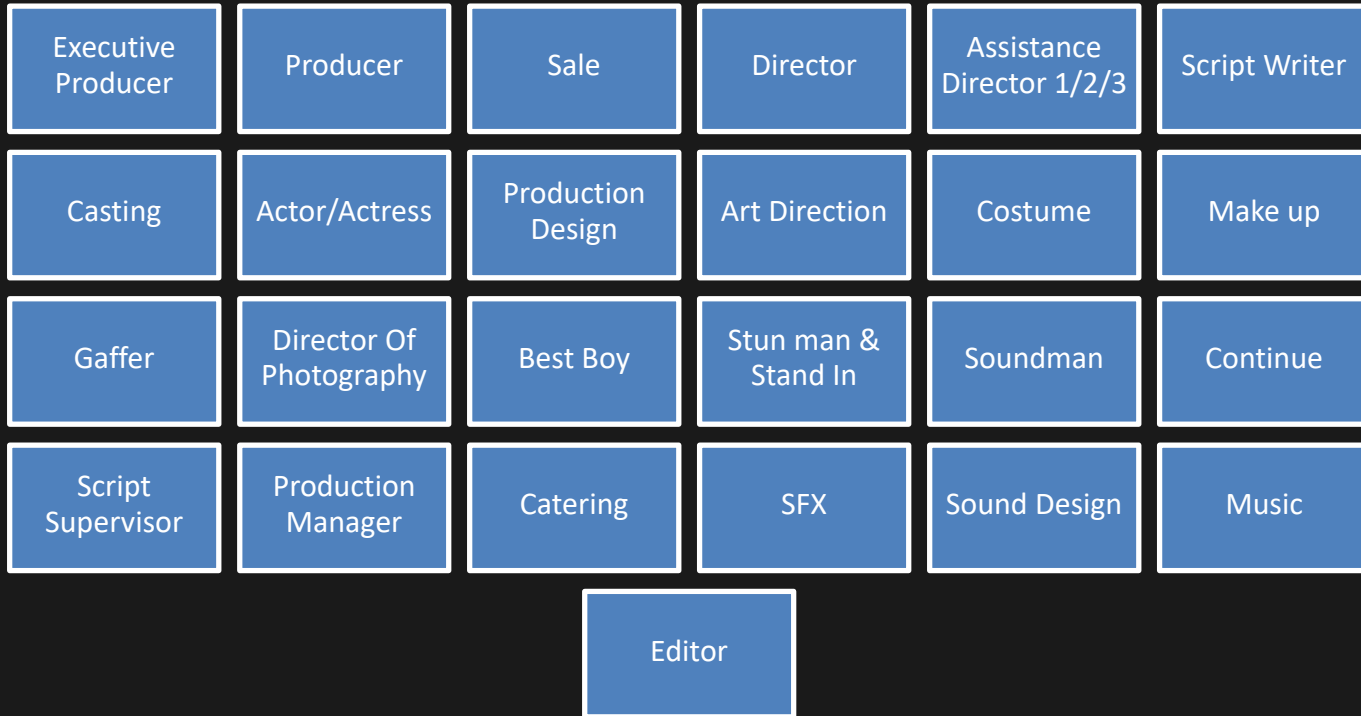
Executive Producer

Producer

Sale

Director

Assistance Director 1/2/3

Script Writer

Casting

Actor/Actress

Production Design

Art Direction

Costume

Make up

Gaffer

Director Of Photography

Best Boy

Stun man & Stand In

Soundman

Continue

Script Supervisor

Production Manager

Catering

SFX

Sound Design

Music

Editor